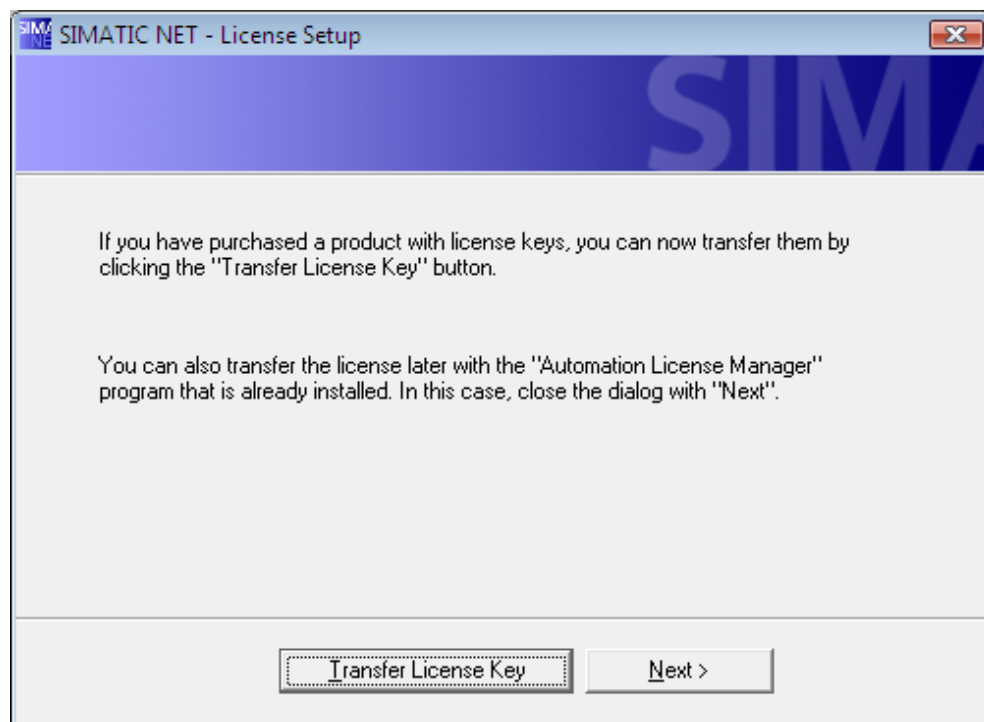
SIMATIC NET - License Setup

SIMA

If you have purchased a product with license keys, you can now transfer them by clicking the "Transfer License Key" button.

You can also transfer the license later with the "Automation License Manager" program that is already installed. In this case, close the dialog with "Next".

Transfer License Key

Next >